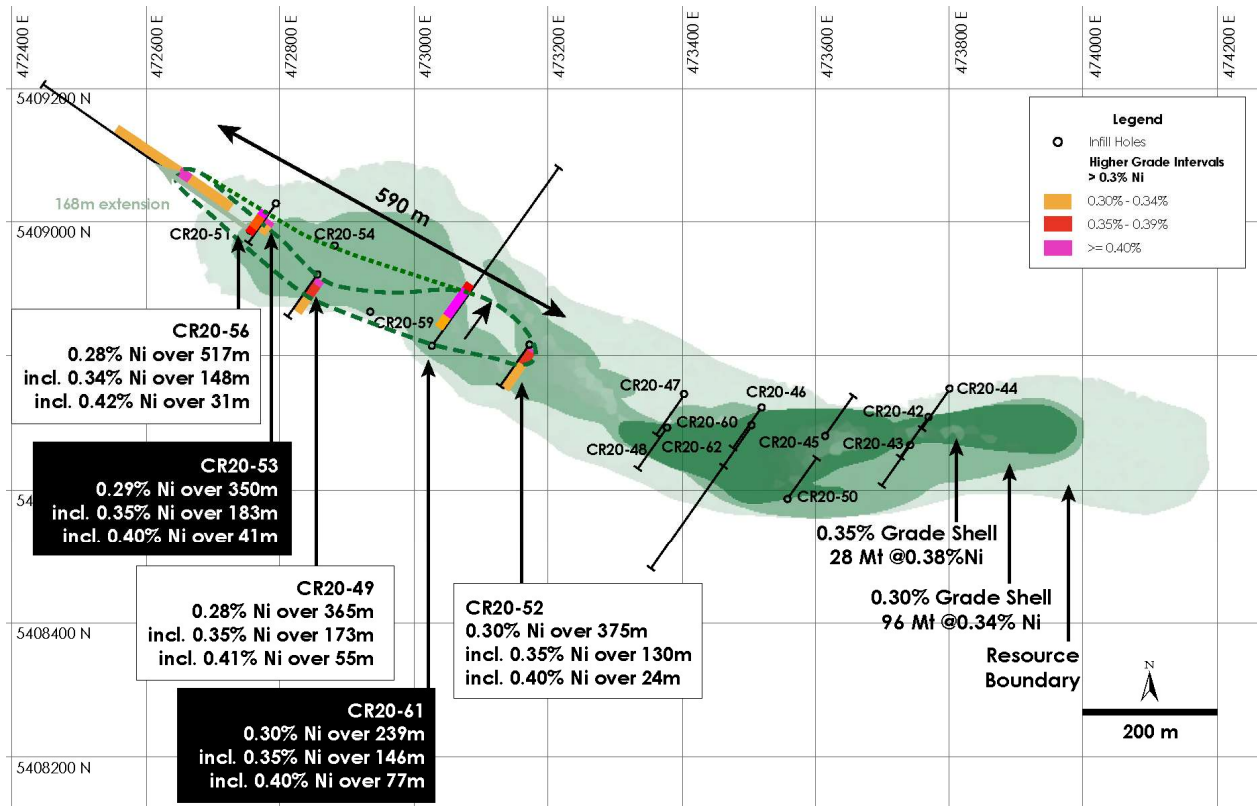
472400 E
472600 E
472800 E
473000 E
473200 E
473400 E
473600 E
473800 E
474000 E
474200 E

5409200 N
5409000 N
54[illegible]
5408400 N
5408200 N

Legend
Infill Holes
Higher Grade Intervals > 0.3% Ni
0.30% - 0.34%
0.35% - 0.39%
>= 0.40%

168m extension

590 m

CR20-51
CR20-54
CR20-59
CR20-47
CR20-46
CR20-44
CR20-42
CR20-60
CR20-62
CR20-48
CR20-45
CR20-43
CR20-50

CR20-56
0.28% Ni over 517m
incl. 0.34% Ni over 148m
incl. 0.42% Ni over 31m

CR20-53
0.29% Ni over 350m
incl. 0.35% Ni over 183m
incl. 0.40% Ni over 41m

CR20-49
0.28% Ni over 365m
incl. 0.35% Ni over 173m
incl. 0.41% Ni over 55m

CR20-61
0.30% Ni over 239m
incl. 0.35% Ni over 146m
incl. 0.40% Ni over 77m

CR20-52
0.30% Ni over 375m
incl. 0.35% Ni over 130m
incl. 0.40% Ni over 24m

0.35% Grade Shell
28 Mt @0.38%Ni

0.30% Grade Shell
96 Mt @0.34% Ni

Resource Boundary

N

200 m